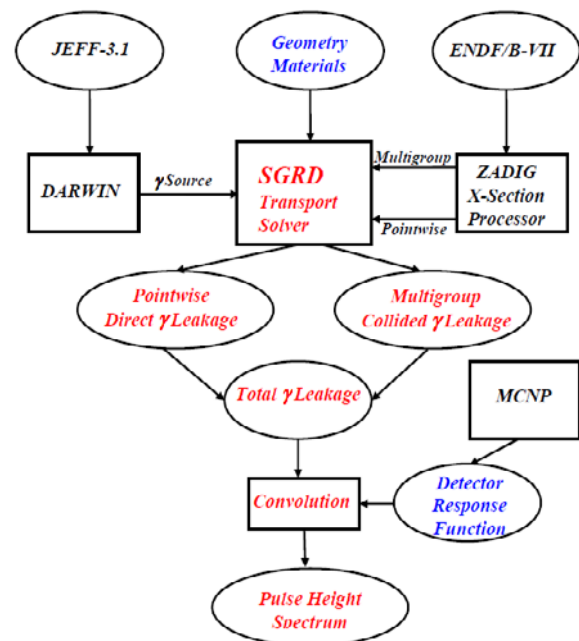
JEFF-3.1

Geometry Materials

ENDF/B-VII

DARWIN

$\gamma$Source

SGRD Transport Solver

Multigroup

Pointwise

ZADIG X-Section Processor

Pointwise Direct $\gamma$ Leakage

Multigroup Collided $\gamma$ Leakage

Total $\gamma$ Leakage

MCNP

Convolution

Detector Response Function

Pulse Height Spectrum